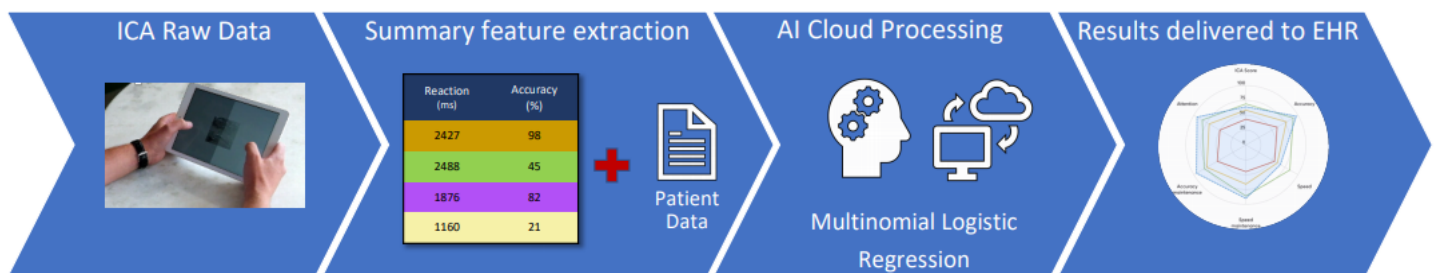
ICA Raw Data

Summary feature extraction

| Reaction (ms) | Accuracy (%) |
|---|---|
| 2427 | 98 |
| 2488 | 45 |
| 1876 | 82 |
| 1160 | 21 |

Patient Data

AI Cloud Processing

Multinomial Logistic Regression

Results delivered to EHR

ICA Score

100

75

50

25

0

Attention

Accuracy

Speed

Speed maintenance

Accuracy maintenance